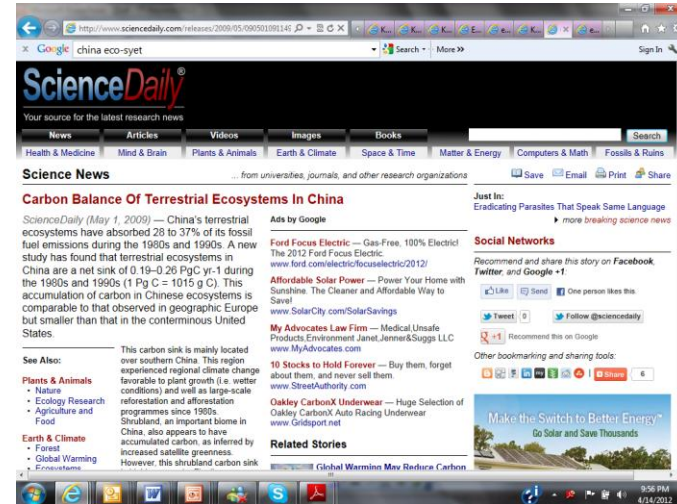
http://www.sciencedaily.com/releases/2009/05/0905010911 ... 

x Google china eco-syet Search More >> Sign In

ScienceDaily®
Your source for the latest research news

News | Articles | Videos | Images | Books | Search

Health & Medicine | Mind & Brain | Plants & Animals | Earth & Climate | Space & Time | Matter & Energy | Computers & Math | Fossils & Ruins

Science News ... from universities, journals, and other research organizations

Save Email Print Share

Carbon Balance Of Terrestrial Ecosystems In China

ScienceDaily (May 1, 2009) — China's terrestrial ecosystems have absorbed 28 to 37% of its fossil fuel emissions during the 1980s and 1990s. A new study has found that terrestrial ecosystems in China are a net sink of 0.19–0.26 PgC yr-1 during the 1980s and 1990s (1 Pg C = 1015 g C). This accumulation of carbon in Chinese ecosystems is comparable to that observed in geographic Europe but smaller than that in the conterminous United States.

See Also:
Plants & Animals
• Nature
• Ecology Research
• Agriculture and Food
Earth & Climate
• Forest
• Global Warming
• Ecosystems

This carbon sink is mainly located over southern China. This region experienced regional climate change favorable to plant growth (i.e. wetter conditions) and well as large-scale reforestation and afforestation programmes since 1980s. Shrubland, an important biome in China, also appears to have accumulated carbon, as inferred by increased satellite greenness. However, this shrubland carbon sink

Ads by Google

Ford Focus Electric — Gas-Free, 100% Electric! The 2012 Ford Focus Electric.
www.ford.com/electric/focuselectric/2012/

Affordable Solar Power — Power Your Home with Sunshine. The Cleaner and Affordable Way to Save!
www.SolarCity.com/SolarSavings

My Advocates Law Firm — Medical,Unsafe Products,Environment Janet,Jenner&Suggs LLC
www.MyAdvocates.com

10 Stocks to Hold Forever — Buy them, forget about them, and never sell them.
www.StreetAuthority.com

Oakley CarbonX Underwear — Huge Selection of Oakley CarbonX Auto Racing Underwear
www.Gridsport.net

Related Stories

Global Warming May Reduce Carbon

Just In:
Eradicating Parasites That Speak Same Language
▸ more breaking science news

Social Networks

Recommend and share this story on Facebook, Twitter, and Google +1:

Like | Send | One person likes this.

Tweet 0 | Follow @sciencedaily

+1 Recommend this on Google

Other bookmarking and sharing tools:

Share 6

Make the Switch to Better Energy®
Go Solar and Save Thousands

9:56 PM
4/14/2012